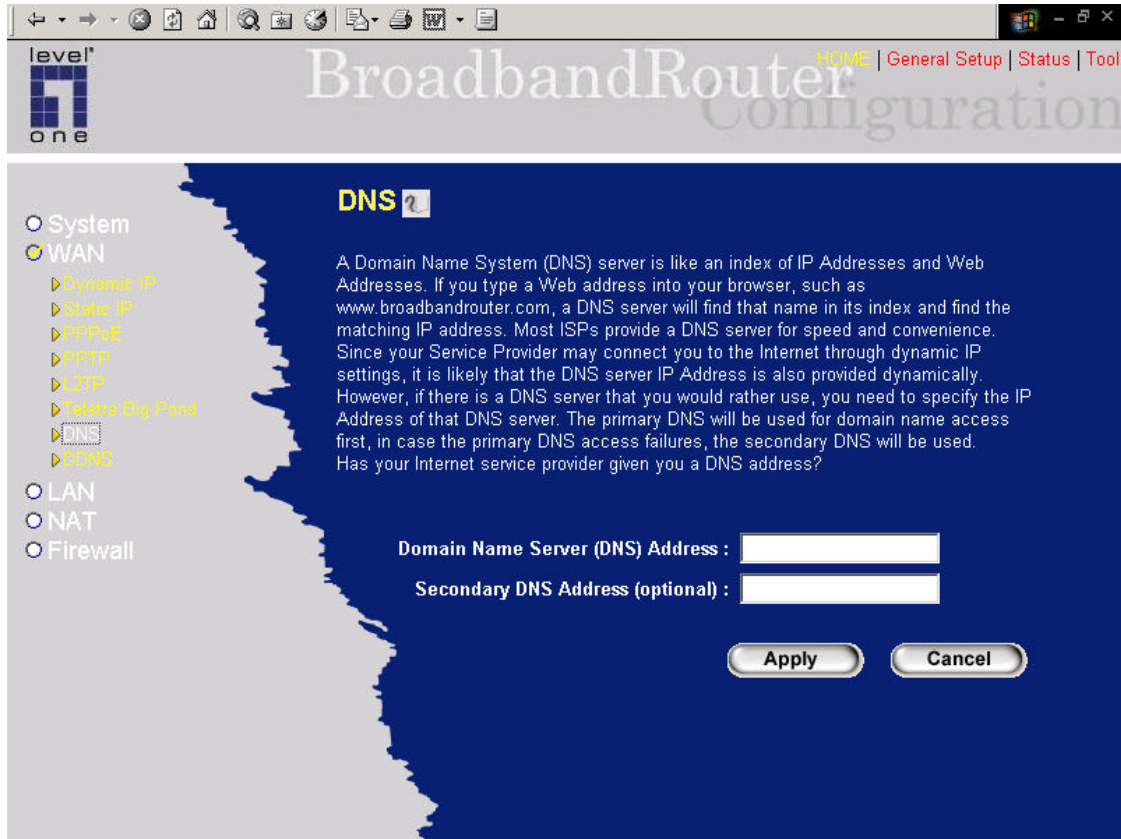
level one

BroadbandRouter Configuration

HOME | General Setup | Status | Tool

System
WAN
Dynamic IP
Static IP
PPPoE
PPTP
L2TP
Telstra Big Pond
DNS
DDNS
LAN
NAT
Firewall

DNS

A Domain Name System (DNS) server is like an index of IP Addresses and Web Addresses. If you type a Web address into your browser, such as www.broadbandrouter.com, a DNS server will find that name in its index and find the matching IP address. Most ISPs provide a DNS server for speed and convenience. Since your Service Provider may connect you to the Internet through dynamic IP settings, it is likely that the DNS server IP Address is also provided dynamically. However, if there is a DNS server that you would rather use, you need to specify the IP Address of that DNS server. The primary DNS will be used for domain name access first, in case the primary DNS access failures, the secondary DNS will be used. Has your Internet service provider given you a DNS address?

Domain Name Server (DNS) Address :

Secondary DNS Address (optional) :

Apply

Cancel